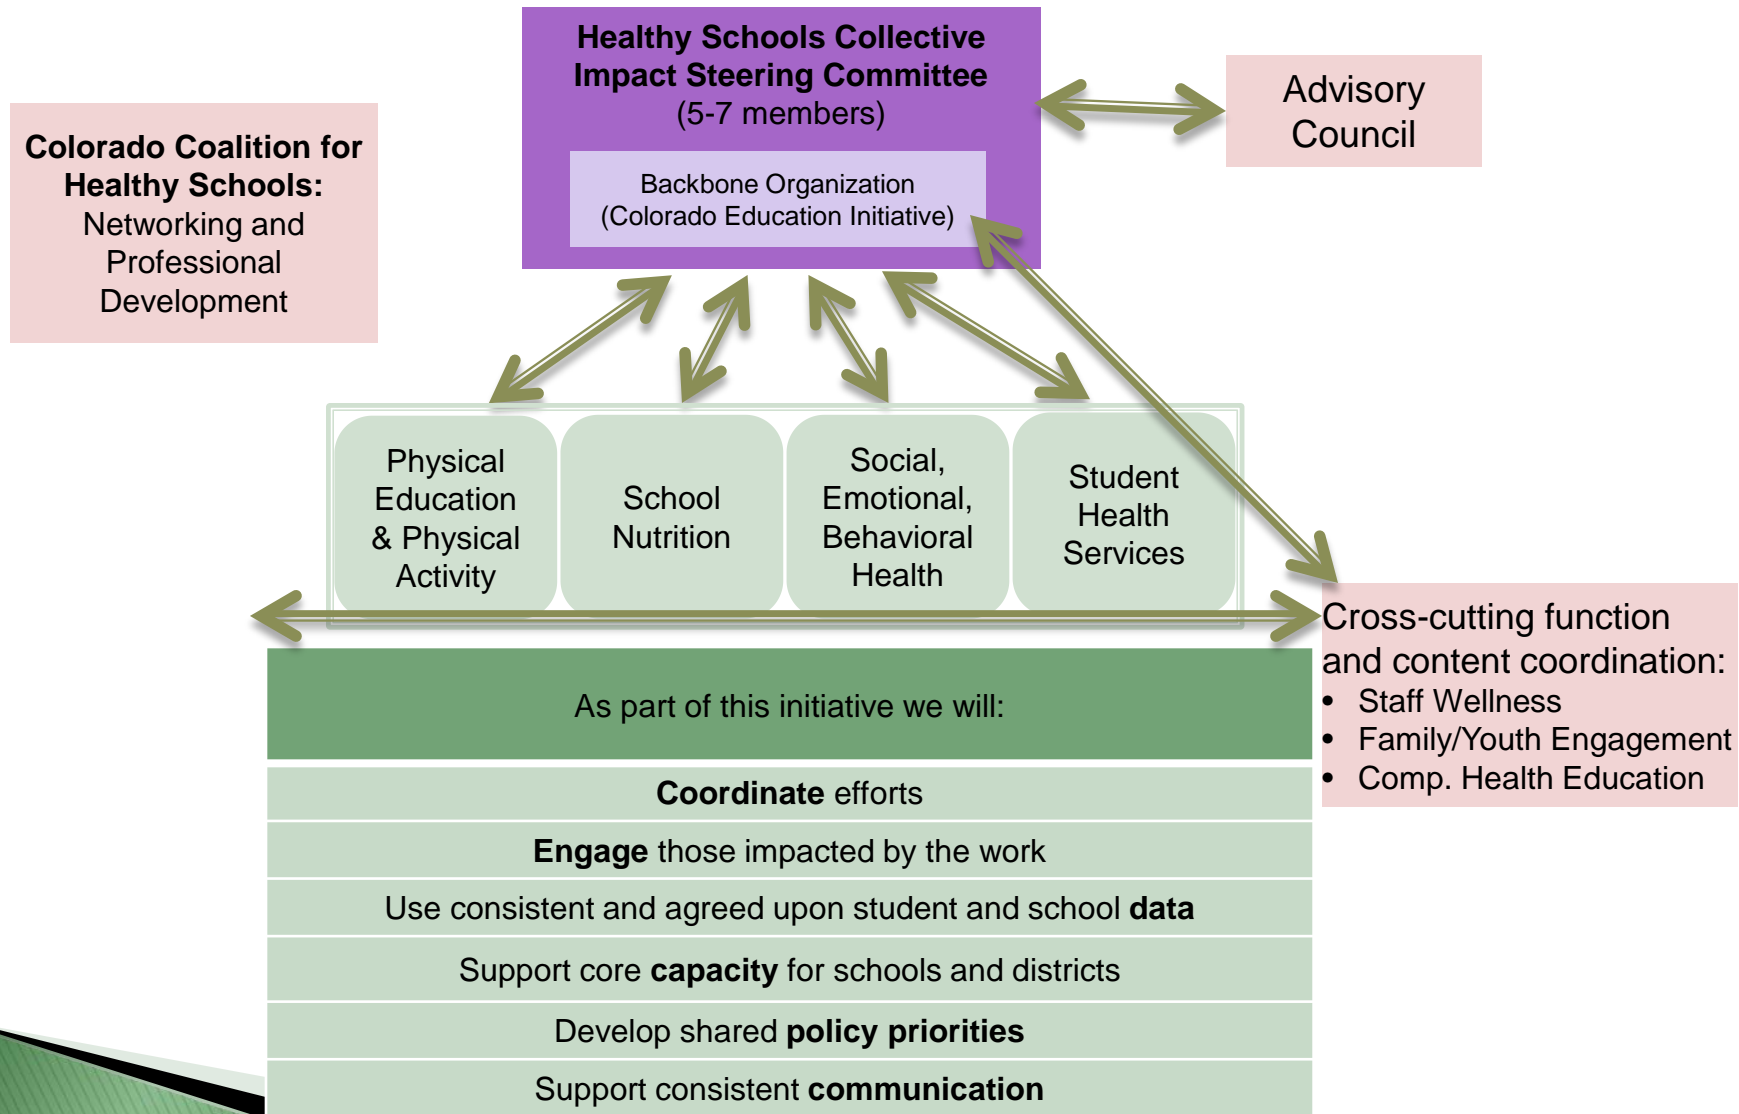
Healthy Schools Collective Impact Steering Committee
(5-7 members)

Backbone Organization
(Colorado Education Initiative)

Advisory Council

Colorado Coalition for Healthy Schools:
Networking and Professional Development

Physical Education & Physical Activity

School Nutrition

Social, Emotional, Behavioral Health

Student Health Services

Cross-cutting function and content coordination:
• Staff Wellness
• Family/Youth Engagement
• Comp. Health Education

As part of this initiative we will:

**Coordinate** efforts

**Engage** those impacted by the work

Use consistent and agreed upon student and school **data**

Support core **capacity** for schools and districts

Develop shared **policy priorities**

Support consistent **communication**